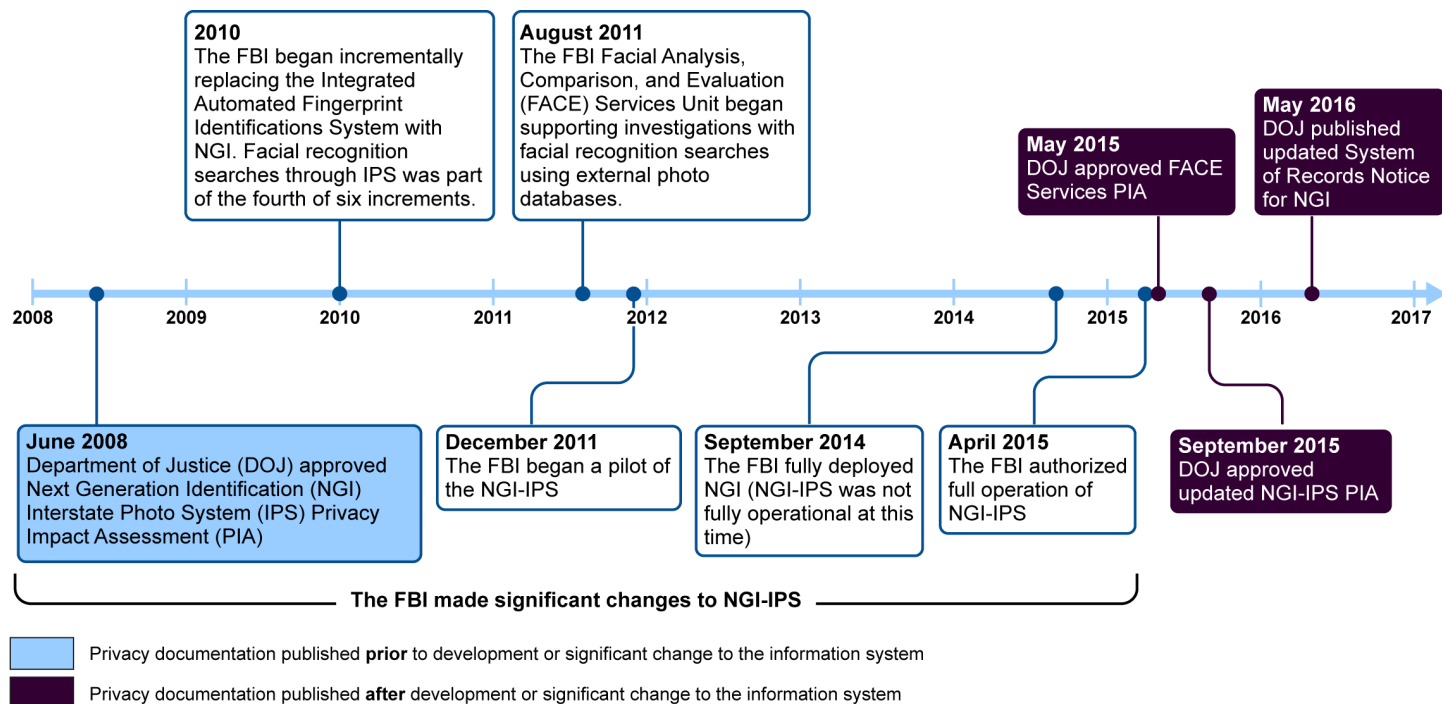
**2010**
The FBI began incrementally replacing the Integrated Automated Fingerprint Identifications System with NGI. Facial recognition searches through IPS was part of the fourth of six increments.

**August 2011**
The FBI Facial Analysis, Comparison, and Evaluation (FACE) Services Unit began supporting investigations with facial recognition searches using external photo databases.

**May 2015**
DOJ approved FACE Services PIA

**May 2016**
DOJ published updated System of Records Notice for NGI

2008 2009 2010 2011 2012 2013 2014 2015 2016 2017

**June 2008**
Department of Justice (DOJ) approved Next Generation Identification (NGI) Interstate Photo System (IPS) Privacy Impact Assessment (PIA)

**December 2011**
The FBI began a pilot of the NGI-IPS

**September 2014**
The FBI fully deployed NGI (NGI-IPS was not fully operational at this time)

**April 2015**
The FBI authorized full operation of NGI-IPS

**September 2015**
DOJ approved updated NGI-IPS PIA

**The FBI made significant changes to NGI-IPS**

Privacy documentation published **prior** to development or significant change to the information system

Privacy documentation published **after** development or significant change to the information system